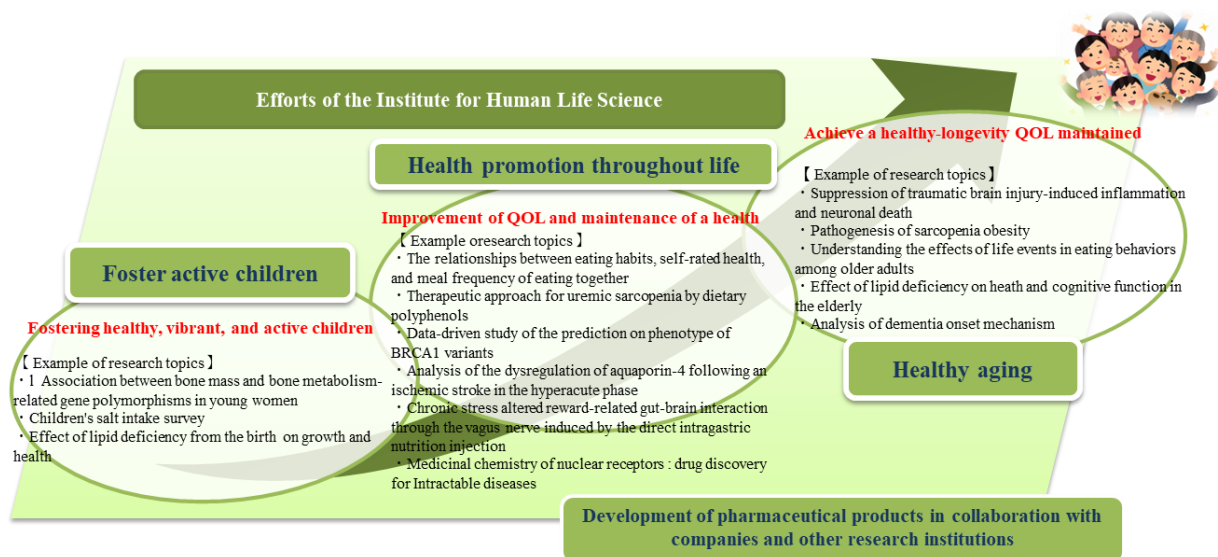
Efforts of the Institute for Human Life Science

Foster active children

Fostering healthy, vibrant, and active children

【 Example of research topics 】
・1 Association between bone mass and bone metabolism-related gene polymorphisms in young women
・Children's salt intake survey
・Effect of lipid deficiency from the birth on growth and health

Health promotion throughout life

Improvement of QOL and maintenance of a health

【 Example oresearch topics 】
・The relationships between eating habits, self-rated health, and meal frequency of eating together
・Therapeutic approach for uremic sarcopenia by dietary polyphenols
・Data-driven study of the prediction on phenotype of BRCA1 variants
・Analysis of the dysregulation of aquaporin-4 following an ischemic stroke in the hyperacute phase
・Chronic stress altered reward-related gut-brain interaction through the vagus nerve induced by the direct intragastric nutrition injection
・Medicinal chemistry of nuclear receptors : drug discovery for Intractable diseases

Achieve a healthy-longevity QOL maintained

【 Example of research topics 】
・Suppression of traumatic brain injury-induced inflammation and neuronal death
・Pathogenesis of sarcopenia obesity
・Understanding the effects of life events in eating behaviors among older adults
・Effect of lipid deficiency on heath and cognitive function in the elderly
・Analysis of dementia onset mechanism

Healthy aging

Development of pharmaceutical products in collaboration with companies and other research institutions